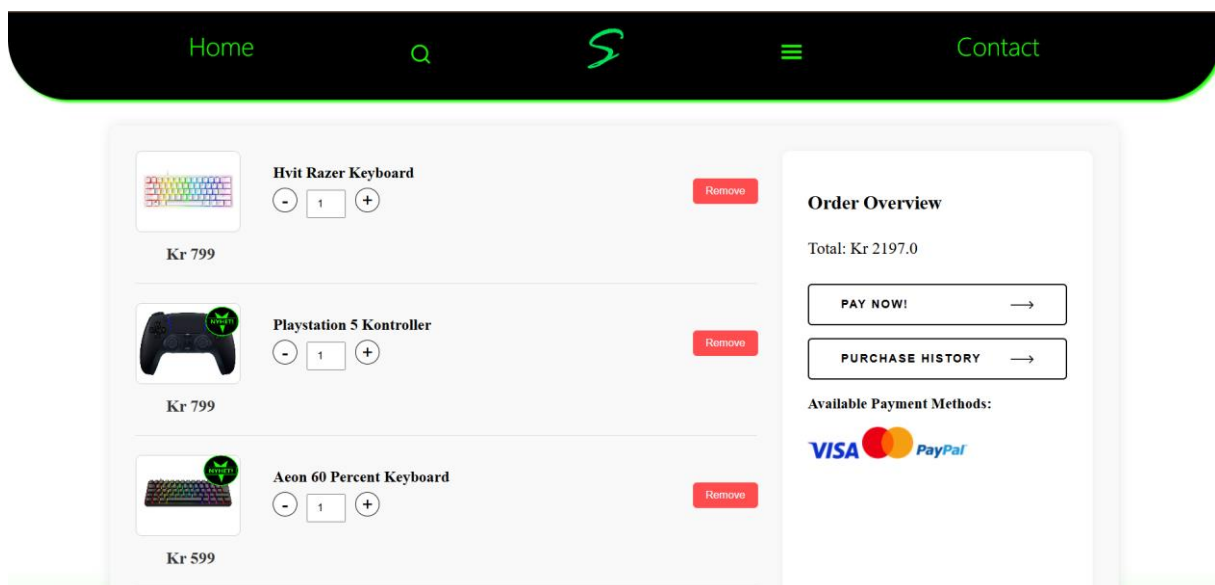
Home S Contact

Hvit Razer Keyboard
- 1 +
Remove
Kr 799

NYVETI
Playstation 5 Kontroller
- 1 +
Remove
Kr 799

NYVETI
Aeon 60 Percent Keyboard
- 1 +
Remove
Kr 599

Order Overview

Total: Kr 2197.0

PAY NOW! ⟶

PURCHASE HISTORY ⟶

Available Payment Methods:

VISA PayPal